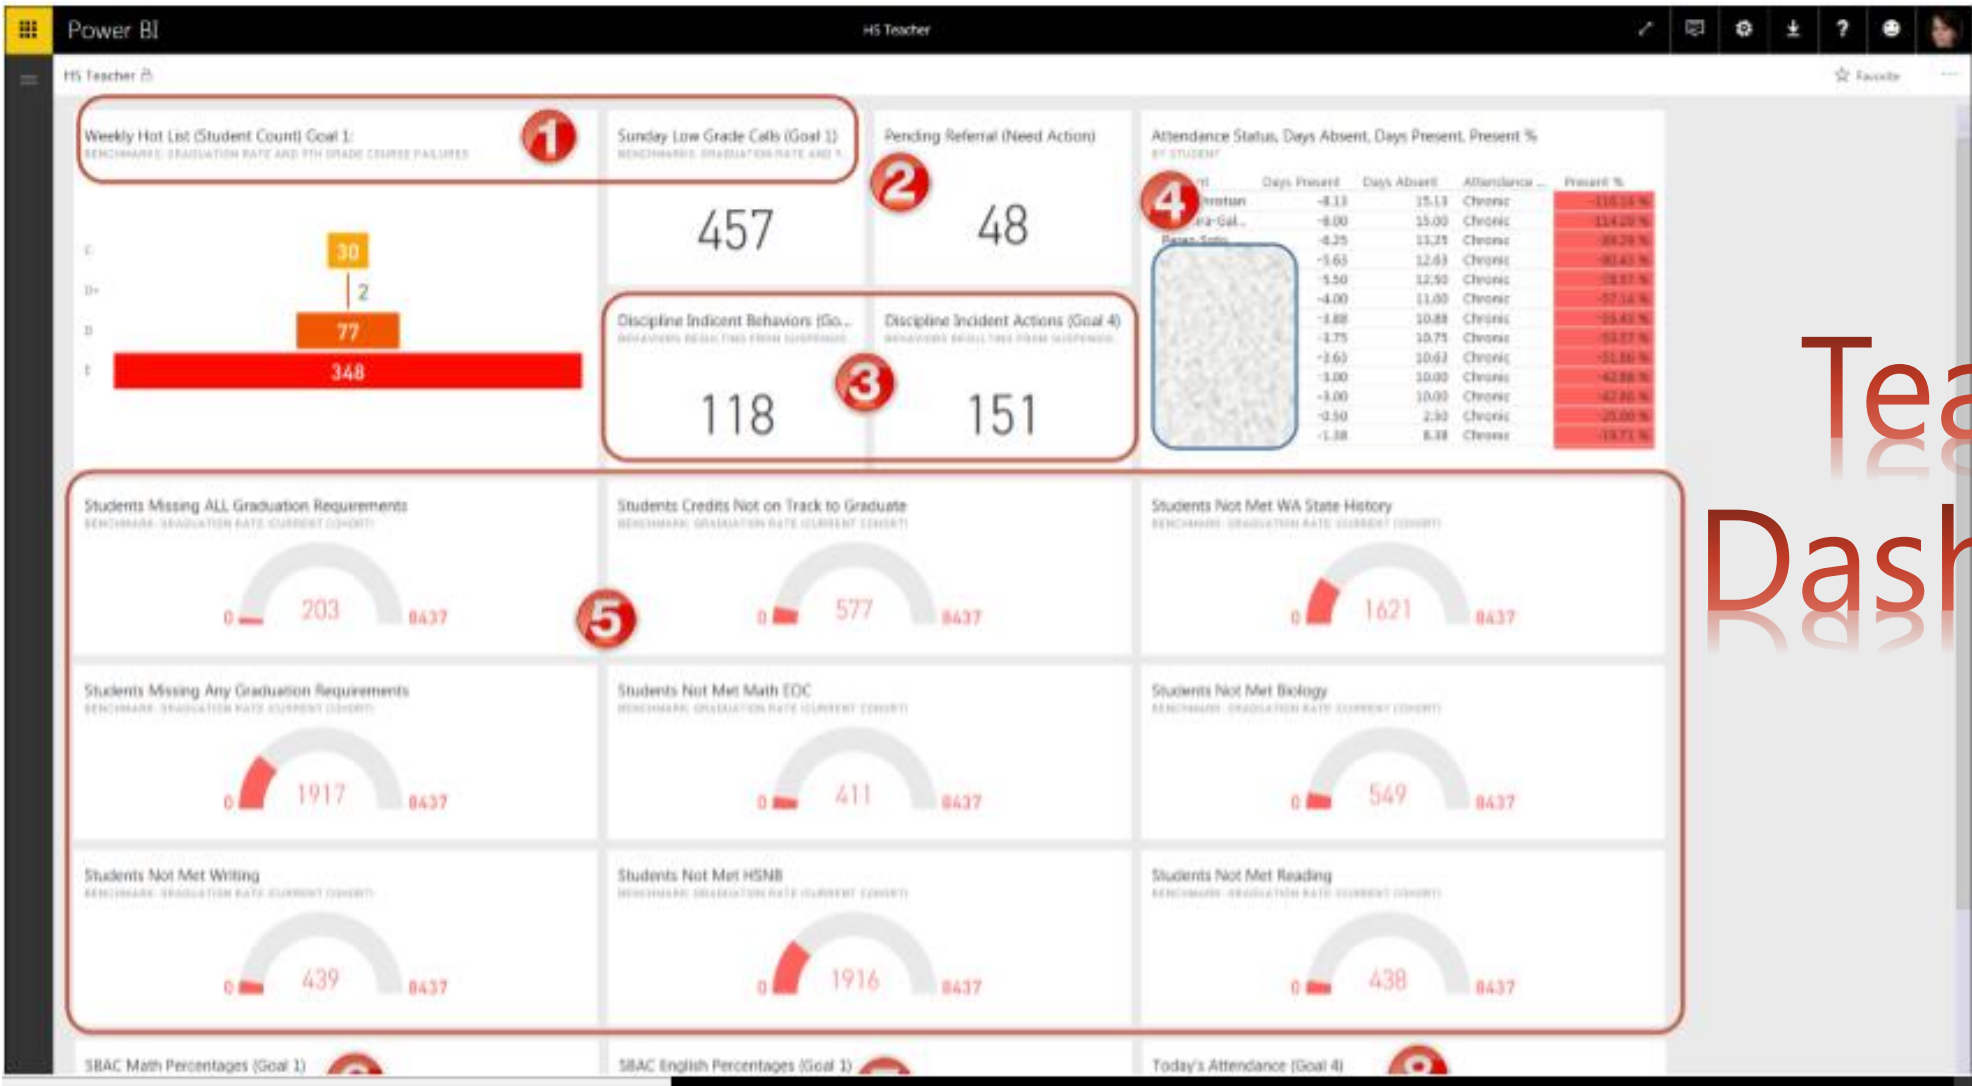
Power BI
HS Teacher
HS Teacher
Favorite

Weekly Hot List (Student Count) Goal 1:
BENCHMARKS: GRADUATION RATE AND 9TH GRADE COURSE FAILURES
1
C 30
D+ 2
D 77
F 348

Sunday Low Grade Calls (Goal 1)
BENCHMARKS: GRADUATION RATE AND 9
457

2
Pending Referral (Need Action)
48

Discipline Indicent Behaviors (Go...
BEHAVIORS RESULTING FROM SUSPENSION
118
3
Discipline Incident Actions (Goal 4)
BEHAVIORS RESULTING FROM SUSPENSION
151

Attendance Status, Days Absent, Days Present, Present %
BY STUDENT
4

| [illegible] | Days Present | Days Absent | Attendance ... | Present % |
|---|---|---|---|---|
| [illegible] | -4.13 | 15.13 | Chronic | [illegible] |
| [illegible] | -6.00 | 15.00 | Chronic | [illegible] |
| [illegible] | -0.25 | 13.25 | Chronic | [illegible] |
| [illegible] | -5.65 | 12.63 | Chronic | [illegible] |
| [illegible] | -5.50 | 12.50 | Chronic | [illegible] |
| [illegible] | -4.00 | 11.00 | Chronic | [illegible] |
| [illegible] | -3.88 | 10.88 | Chronic | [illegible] |
| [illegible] | -3.75 | 10.75 | Chronic | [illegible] |
| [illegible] | -3.63 | 10.63 | Chronic | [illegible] |
| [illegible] | -3.00 | 10.00 | Chronic | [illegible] |
| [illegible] | -3.00 | 10.00 | Chronic | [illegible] |
| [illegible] | -0.50 | 2.50 | Chronic | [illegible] |
| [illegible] | -1.38 | 8.38 | Chronic | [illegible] |

Tea
Dash

Students Missing ALL Graduation Requirements
BENCHMARK: GRADUATION RATE (CURRENT COHORT)
0 203 8437

5

Students Credits Not on Track to Graduate
BENCHMARK: GRADUATION RATE (CURRENT COHORT)
0 577 8437

Students Not Met WA State History
BENCHMARK: GRADUATION RATE (CURRENT COHORT)
0 1621 8437

Students Missing Any Graduation Requirements
BENCHMARK: GRADUATION RATE (CURRENT COHORT)
0 1917 8437

Students Not Met Math EOC
BENCHMARK: GRADUATION RATE (CURRENT COHORT)
0 411 8437

Students Not Met Biology
BENCHMARK: GRADUATION RATE (CURRENT COHORT)
0 549 8437

Students Not Met Writing
BENCHMARK: GRADUATION RATE (CURRENT COHORT)
0 439 8437

Students Not Met HSNB
BENCHMARK: GRADUATION RATE (CURRENT COHORT)
0 1916 8437

Students Not Met Reading
BENCHMARK: GRADUATION RATE (CURRENT COHORT)
0 438 8437

SBAC Math Percentages (Goal 1)
SBAC English Percentages (Goal 1)
Today's Attendance (Goal 4)